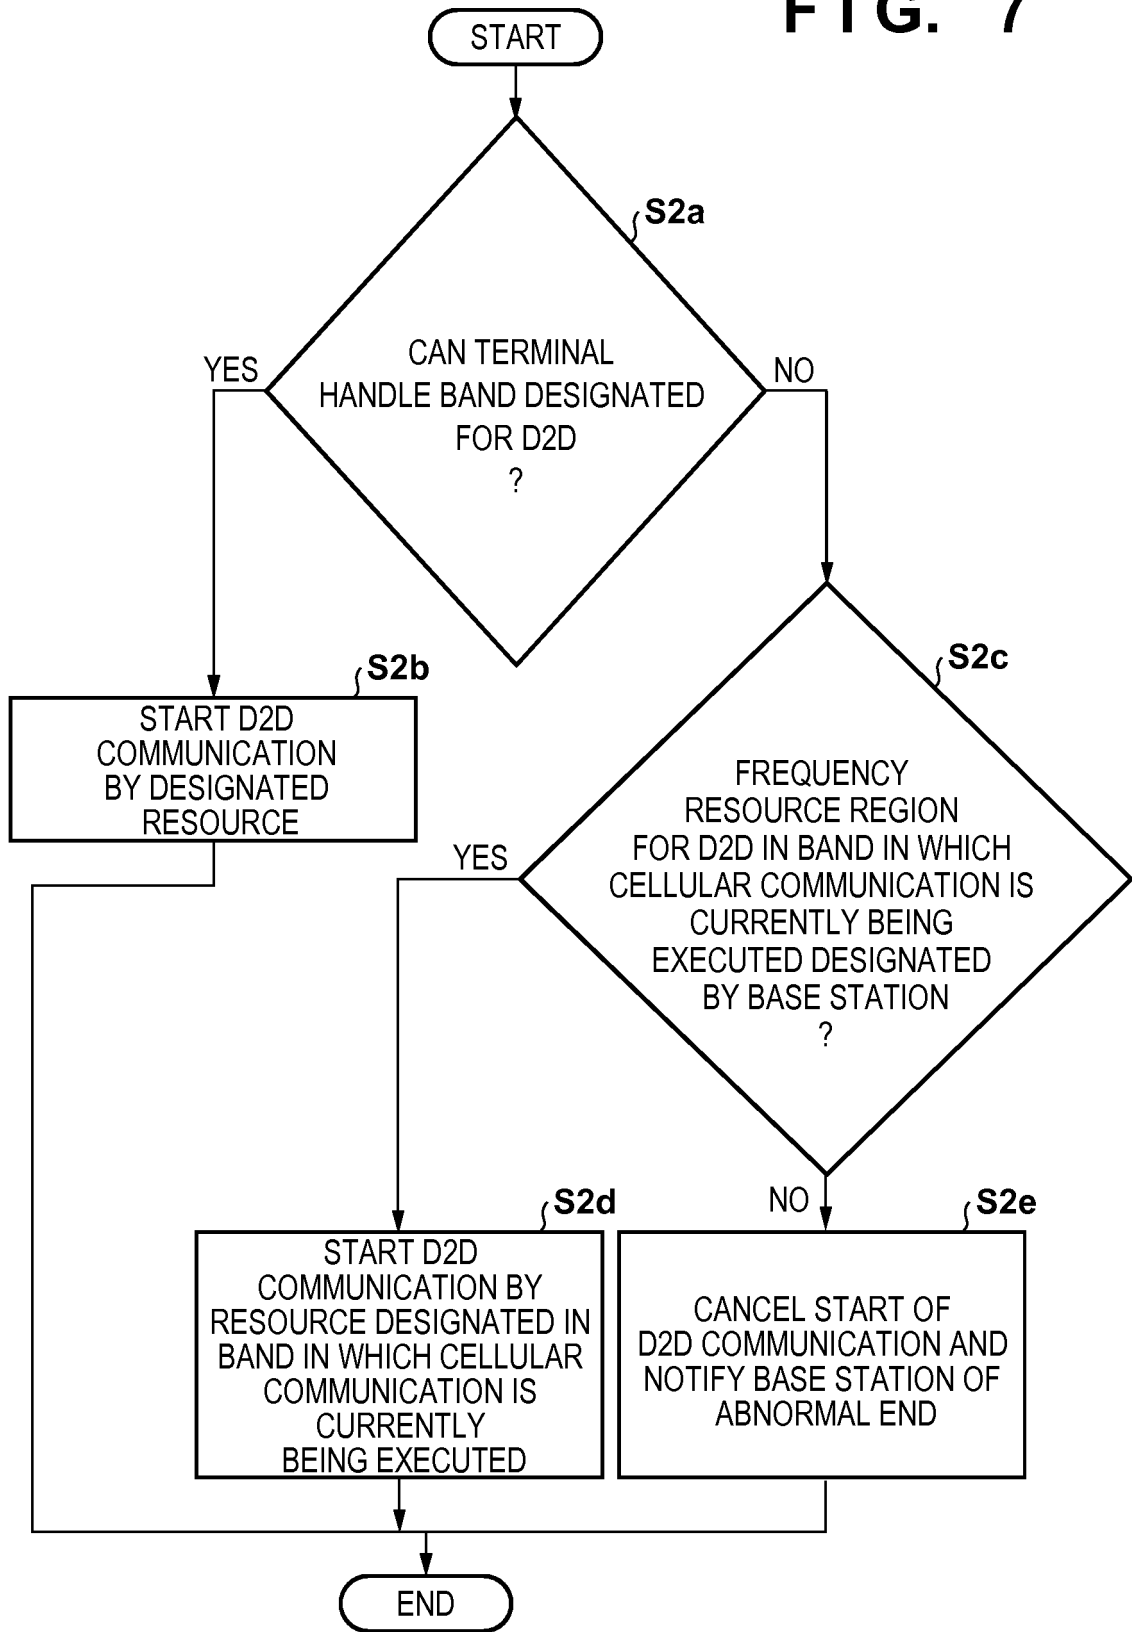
F I G. 7

START

S2a

CAN TERMINAL HANDLE BAND DESIGNATED FOR D2D ?

YES

NO

S2b

START D2D COMMUNICATION BY DESIGNATED RESOURCE

S2c

FREQUENCY RESOURCE REGION FOR D2D IN BAND IN WHICH CELLULAR COMMUNICATION IS CURRENTLY BEING EXECUTED DESIGNATED BY BASE STATION ?

YES

NO

S2d

START D2D COMMUNICATION BY RESOURCE DESIGNATED IN BAND IN WHICH CELLULAR COMMUNICATION IS CURRENTLY BEING EXECUTED

S2e

CANCEL START OF D2D COMMUNICATION AND NOTIFY BASE STATION OF ABNORMAL END

END